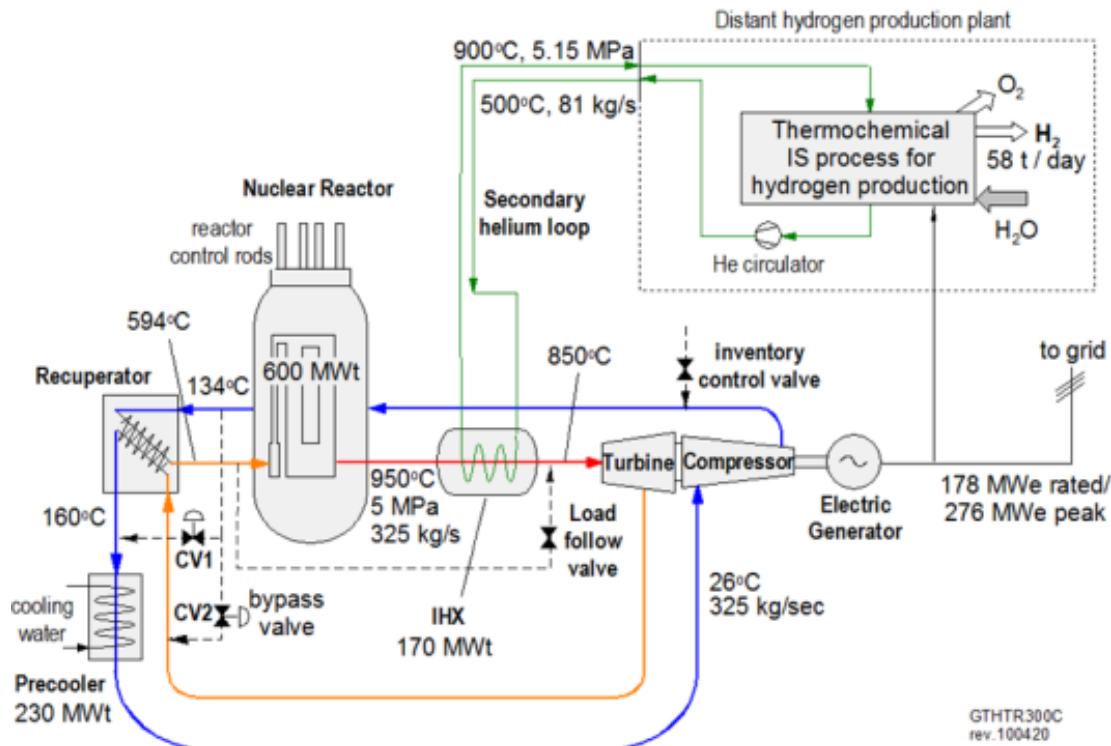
Distant hydrogen production plant

900°C, 5.15 MPa

500°C, 81 kg/s

$O_2$

Thermochemical IS process for hydrogen production

$H_2$
58 t / day

$H_2O$

He circulator

Nuclear Reactor

Secondary helium loop

reactor control rods

594°C

Recuperator

134°C

600 MWt

850°C

inventory control valve

to grid

Turbine

Compressor

950°C
5 MPa
325 kg/s

Load follow valve

Electric Generator

178 MWe rated/
276 MWe peak

160°C

CV1

CV2

bypass valve

cooling water

IHX
170 MWt

26°C
325 kg/sec

Precooler
230 MWt

GTHTR300C
rev.100420